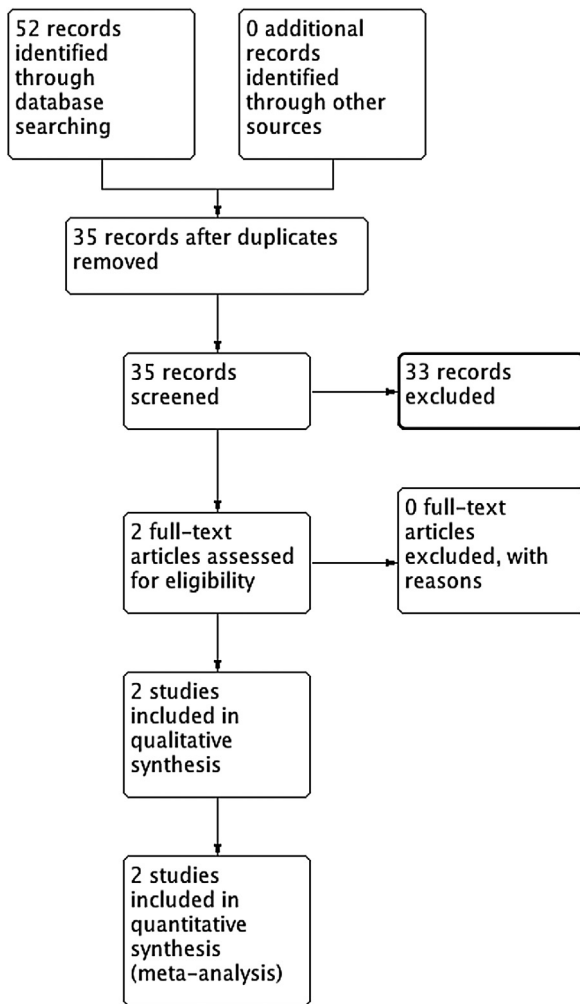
52 records identified through database searching

0 additional records identified through other sources

35 records after duplicates removed

35 records screened

33 records excluded

2 full-text articles assessed for eligibility

0 full-text articles excluded, with reasons

2 studies included in qualitative synthesis

2 studies included in quantitative synthesis (meta-analysis)